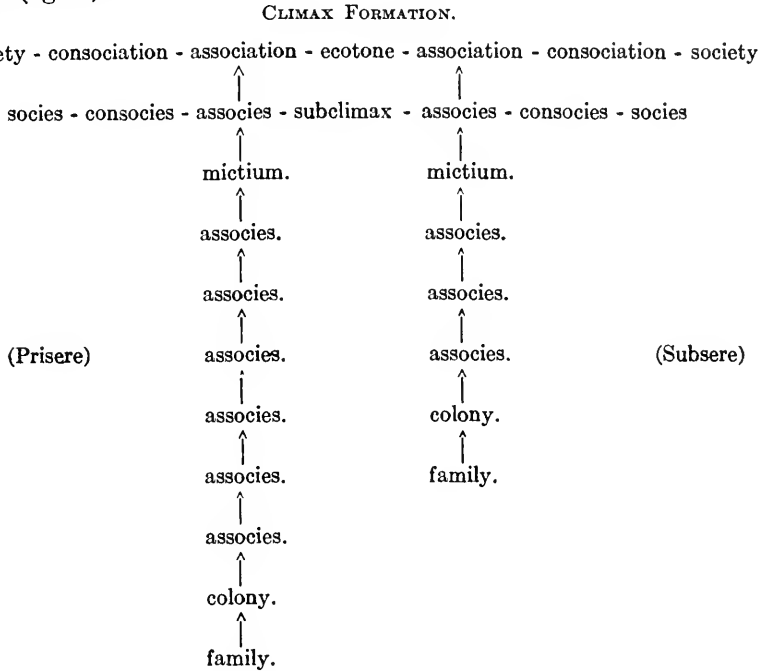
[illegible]

CLIMAX FORMATION.

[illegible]ety - consociation - association - ecotone - association - consociation - society

socies - consocies - associes - subclimax - associes - consocies - socies

mictium. mictium.

associes. associes.

associes. associes.

(Prisere) associes. associes. (Subsere)

associes. colony.

associes. family.

associes.

colony.

family.